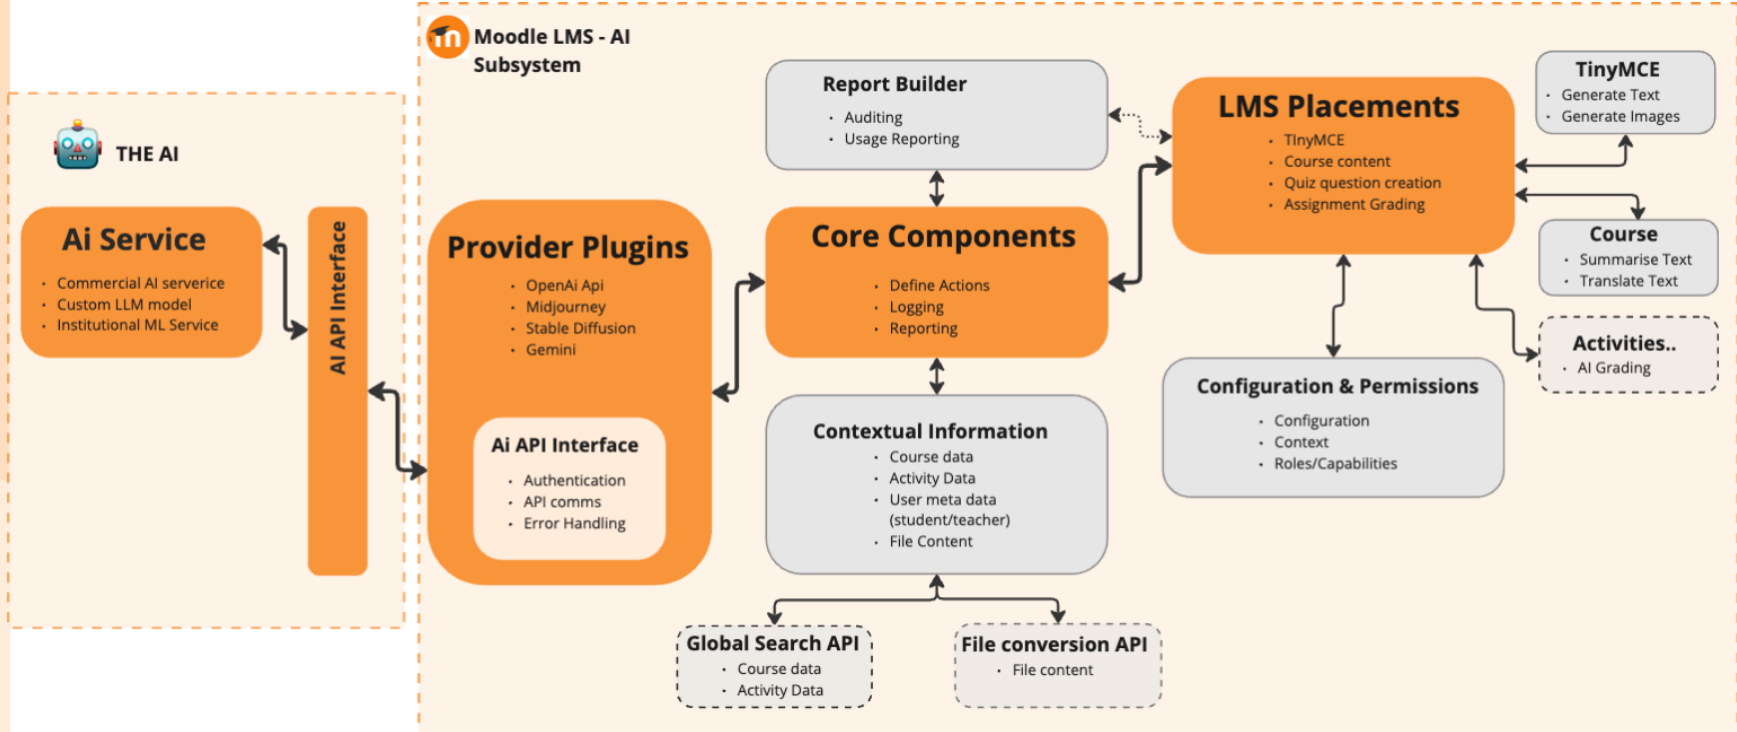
THE AI

Ai Service
- Commercial AI serverice
- Custom LLM model
- Institutional ML Service

AI API Interface

Moodle LMS - AI Subsystem

Provider Plugins
- OpenAi Api
- Midjourney
- Stable Diffusion
- Gemini

Ai API Interface
- Authentication
- API comms
- Error Handling

Report Builder
- Auditing
- Usage Reporting

Core Components
- Define Actions
- Logging
- Reporting

Contextual Information
- Course data
- Activity Data
- User meta data (student/teacher)
- File Content

Global Search API
- Course data
- Activity Data

File conversion API
- File content

LMS Placements
- TInyMCE
- Course content
- Quiz question creation
- Assignment Grading

TinyMCE
- Generate Text
- Generate Images

Course
- Summarise Text
- Translate Text

Activities..
- AI Grading

Configuration & Permissions
- Configuration
- Context
- Roles/Capabilities